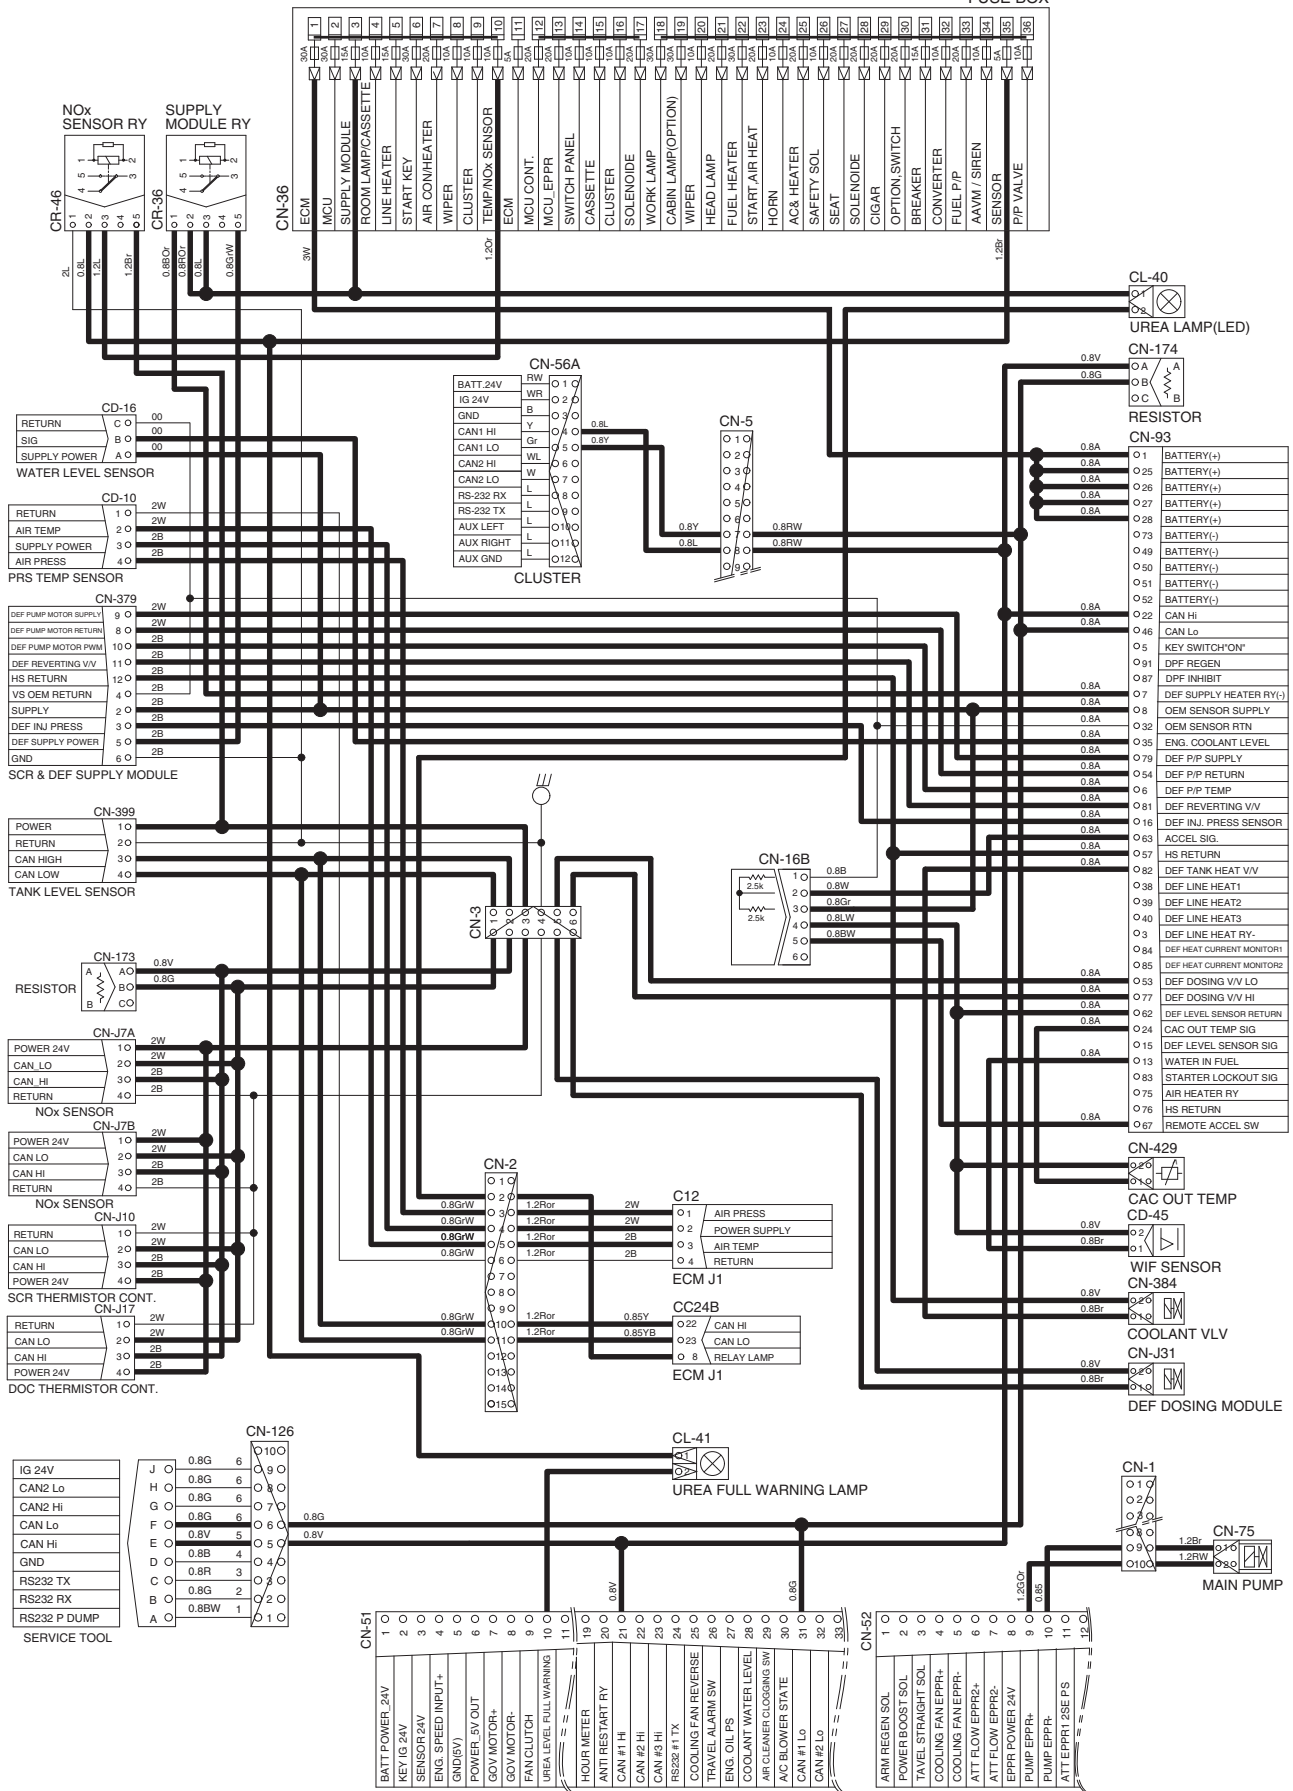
FUSE BOX

1 2 3 4 5 6 7 8 9 10 11 12 13 14 15 16 17 18 19 20 21 22 23 24 25 26 27 28 29 30 31 32 33 34 35 36

30A 30A 15A 10A 15A 30A 20A 10A 10A 10A 5A 10A 10A 10A 10A 20A 30A 10A 10A 20A 30A 20A 10A 20A 20A 10A 20A 10A 10A 15A 10A 20A 10A 5A 10A

CN-36
ECM
MCU
SUPPLY MODULE
ROOM LAMP/CASSETTE
LINE HEATER
START KEY
AIR CON/HEATER
WIPER
CLUSTER
TEMP/NOx SENSOR
ECM
MCU CONT.
MCU_EPPR
SWITCH PANEL
CASSETTE
CLUSTER
SOLENOIDE
WORK LAMP
CABIN LAMP(OPTION)
WIPER
HEAD LAMP
FUEL HEATER
START, AIR HEAT
HORN
AC& HEATER
SAFETY SOL
SEAT
SOLENOIDE
CIGAR
OPTION, SWITCH
BREAKER
CONVERTER
FUEL P/P
AAVM / SIREN
SENSOR
P/P VALVE

3W 1.2Or 1.2Br

NOx SENSOR RY
CR-46
SUPPLY MODULE RY
CR-36
2L 0.8L 1.2L 1.2Br 0.8BOr 0.8ROr 0.8L 0.8GrW

CL-40
UREA LAMP(LED)

CN-174
0.8V
0.8G
RESISTOR

CN-93
0.8A
1 BATTERY(+)
25 BATTERY(+)
26 BATTERY(+)
27 BATTERY(+)
28 BATTERY(+)
73 BATTERY(-)
49 BATTERY(-)
50 BATTERY(-)
51 BATTERY(-)
52 BATTERY(-)
22 CAN Hi
46 CAN Lo
5 KEY SWITCH"ON"
91 DPF REGEN
87 DPF INHIBIT
7 DEF SUPPLY HEATER RY(-)
8 OEM SENSOR SUPPLY
32 OEM SENSOR RTN
35 ENG. COOLANT LEVEL
79 DEF P/P SUPPLY
54 DEF P/P RETURN
6 DEF P/P TEMP
81 DEF REVERTING V/V
16 DEF INJ. PRESS SENSOR
63 ACCEL SIG.
57 HS RETURN
82 DEF TANK HEAT V/V
38 DEF LINE HEAT1
39 DEF LINE HEAT2
40 DEF LINE HEAT3
3 DEF LINE HEAT RY-
84 DEF HEAT CURRENT MONITOR1
85 DEF HEAT CURRENT MONITOR2
53 DEF DOSING V/V LO
77 DEF DOSING V/V HI
62 DEF LEVEL SENSOR RETURN
24 CAC OUT TEMP SIG
15 DEF LEVEL SENSOR SIG
13 WATER IN FUEL
83 STARTER LOCKOUT SIG
75 AIR HEATER RY
76 HS RETURN
67 REMOTE ACCEL SW

CN-56A
BATT.24V RW 1
IG 24V WR 2
GND B 3
CAN1 HI Y 4
CAN1 LO Gr 5
CAN2 HI WL 6
CAN2 LO W 7
RS-232 RX L 8
RS-232 TX L 9
AUX LEFT L 10
AUX RIGHT L 11
AUX GND L 12
CLUSTER
0.8L 0.8Y

CN-5
0.8Y 0.8RW
0.8L 0.8RW

CD-16
RETURN C
SIG B
SUPPLY POWER A
00
WATER LEVEL SENSOR

CD-10
RETURN 1 2W
AIR TEMP 2 2W
SUPPLY POWER 3 2B
AIR PRESS 4 2B
PRS TEMP SENSOR

CN-379
DEF PUMP MOTOR SUPPLY 9
DEF PUMP MOTOR RETURN 8
DEF PUMP MOTOR PWM 10
DEF REVERTING V/V 11
HS RETURN 12
VS OEM RETURN 4
SUPPLY 2
DEF INJ PRESS 3
DEF SUPPLY POWER 5
GND 6
2W 2W 2B 2B 2B 2B 2B 2B 2B 2B
SCR & DEF SUPPLY MODULE

CN-399
POWER 1
RETURN 2
CAN HIGH 3
CAN LOW 4
TANK LEVEL SENSOR

CN-3

CN-16B
2.5k 2.5k
0.8B 0.8W 0.8Gr 0.8LW 0.8BW

CN-173
RESISTOR
0.8V 0.8G

CN-J7A
POWER 24V 1
CAN_LO 2
CAN_HI 3
RETURN 4
NOx SENSOR

CN-J7B
POWER 24V 1
CAN LO 2
CAN HI 3
RETURN 4
NOx SENSOR

CN-J10
RETURN 1
CAN LO 2
CAN HI 3
POWER 24V 4
SCR THERMISTOR CONT.

CN-J17
RETURN 1
CAN LO 2
CAN HI 3
POWER 24V 4
DOC THERMISTOR CONT.

CN-2
0.8GrW 1.2Ror
C12
2W AIR PRESS
2W POWER SUPPLY
2B AIR TEMP
2B RETURN
ECM J1
CC24B
0.85Y 22 CAN HI
0.85YB 23 CAN LO
8 RELAY LAMP
ECM J1

CN-429
CAC OUT TEMP
CD-45
0.8V 0.8Br
WIF SENSOR
CN-384
0.8V 0.8Br
COOLANT VLV
CN-J31
0.8V 0.8Br
DEF DOSING MODULE

CL-41
UREA FULL WARNING LAMP

CN-126
IG 24V J 0.8G 6
CAN2 Lo H 0.8G 6
CAN2 Hi G 0.8G 6
CAN Lo F 0.8G 6
CAN Hi E 0.8V 5
GND D 0.8B 4
RS232 TX C 0.8R 3
RS232 RX B 0.8G 2
RS232 P DUMP A 0.8BW 1
SERVICE TOOL
0.8G 0.8V

CN-1
CN-75
1.2Br 1.2RW
MAIN PUMP

CN-51
1 BATT POWER_24V
2 KEY IG 24V
3 SENSOR 24V
4 ENG. SPEED INPUT+
5 GND(5V)
6 POWER_5V OUT
7 GOV MOTOR+
8 GOV MOTOR-
9 FAN CLUTCH
10 UREA LEVEL FULL WARNING
11
19 HOUR METER
20 ANTI RESTART RY
21 CAN #1 Hi
22 CAN #2 Hi
23 CAN #3 Hi
24 RS232 #1 TX
25 COOLING FAN REVERSE
26 TRAVEL ALARM SW
27 ENG. OIL PS
28 COOLANT WATER LEVEL
29 AIR CLEANER CLOGGING SW
30 A/C BLOWER STATE
31 CAN #1 Lo
32 CAN #2 Lo
33
0.8V 0.8G

CN-52
1 ARM REGEN SOL
2 POWER BOOST SOL
3 TAVEL STRAIGHT SOL
4 COOLING FAN EPPR+
5 COOLING FAN EPPR-
6 ATT FLOW EPPR2+
7 ATT FLOW EPPR2-
8 EPPR POWER 24V
9 PUMP EPPR+
10 PUMP EPPR-
11 ATT EPPR1 2SE PS
12
1.2GOr 0.85